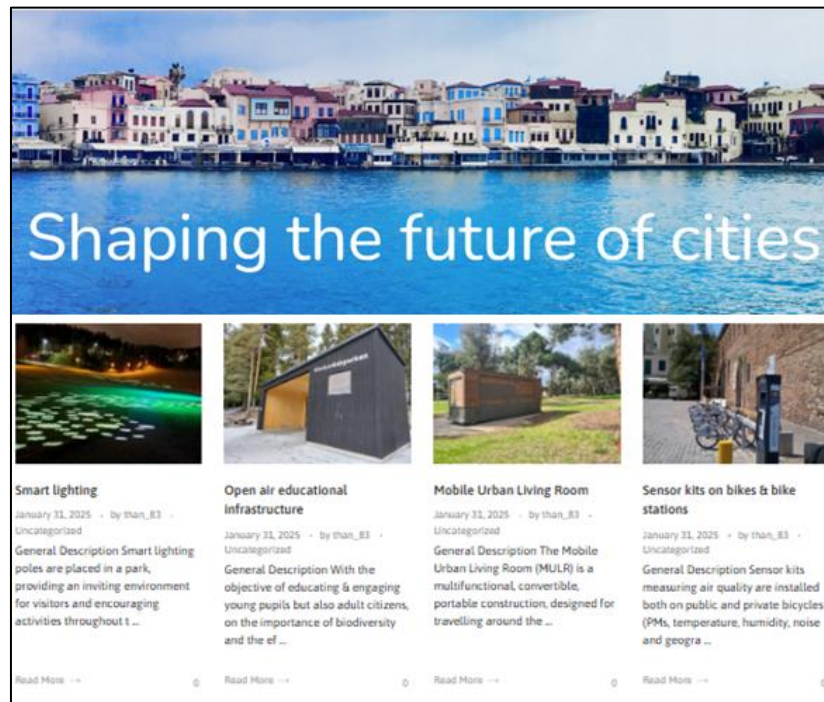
Shaping the future of cities

Smart lighting

January 31, 2025 · by than_83 · Uncategorized

General Description Smart lighting poles are placed in a park, providing an inviting environment for visitors and encouraging activities throughout t ...

Read More →

0

Open air educational infrastructure

January 31, 2025 · by than_83 · Uncategorized

General Description With the objective of educating & engaging young pupils but also adult citizens, on the importance of biodiversity and the ef ...

Read More →

0

Mobile Urban Living Room

January 31, 2025 · by than_83 · Uncategorized

General Description The Mobile Urban Living Room (MULR) is a multifunctional, convertible, portable construction, designed for travelling around the ...

Read More →

0

Sensor kits on bikes & bike stations

January 31, 2025 · by than_83 · Uncategorized

General Description Sensor kits measuring air quality are installed both on public and private bicycles (PMs, temperature, humidity, noise and geogra ...

Read More →